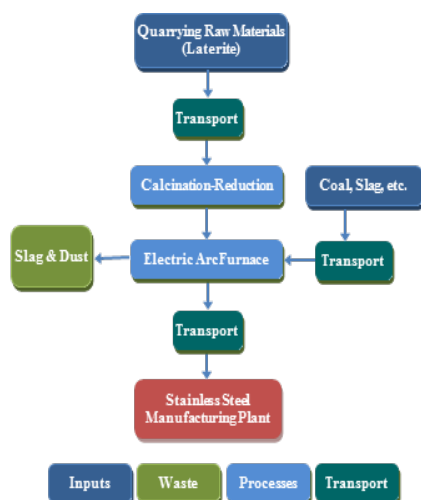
Quarrying Raw Materials (Laterite)

Transport

Calcination-Reduction

Coal, Slag, etc.

Slag & Dust

Electric ArcFurnace

Transport

Transport

Stainless Steel Manufacturing Plant

Inputs

Waste

Processes

Transport